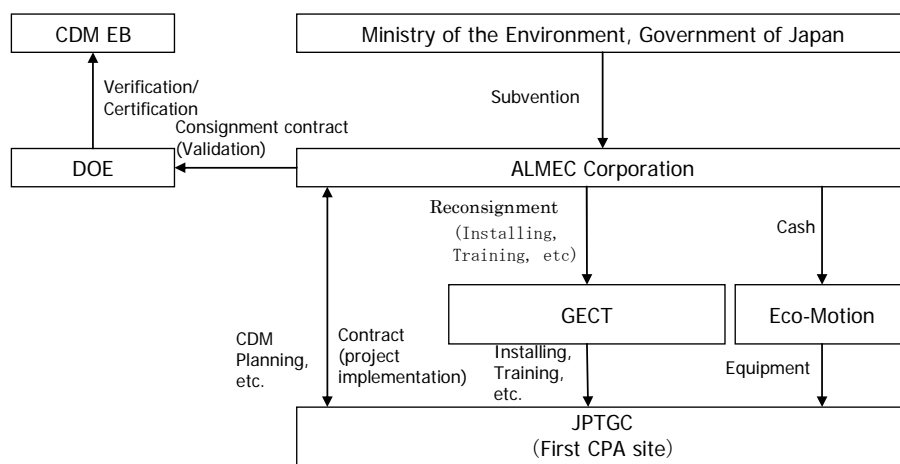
CDM EB

Ministry of the Environment, Government of Japan

Verification/ Certification

Subvention

Consignment contract (Validation)

DOE

ALMEC Corporation

Reconsignment (Installing, Training, etc)

Cash

GECT

Eco-Motion

CDM Planning, etc.

Contract (project implementation)

Installing, Training, etc.

Equipment

JPTGC (First CPA site)